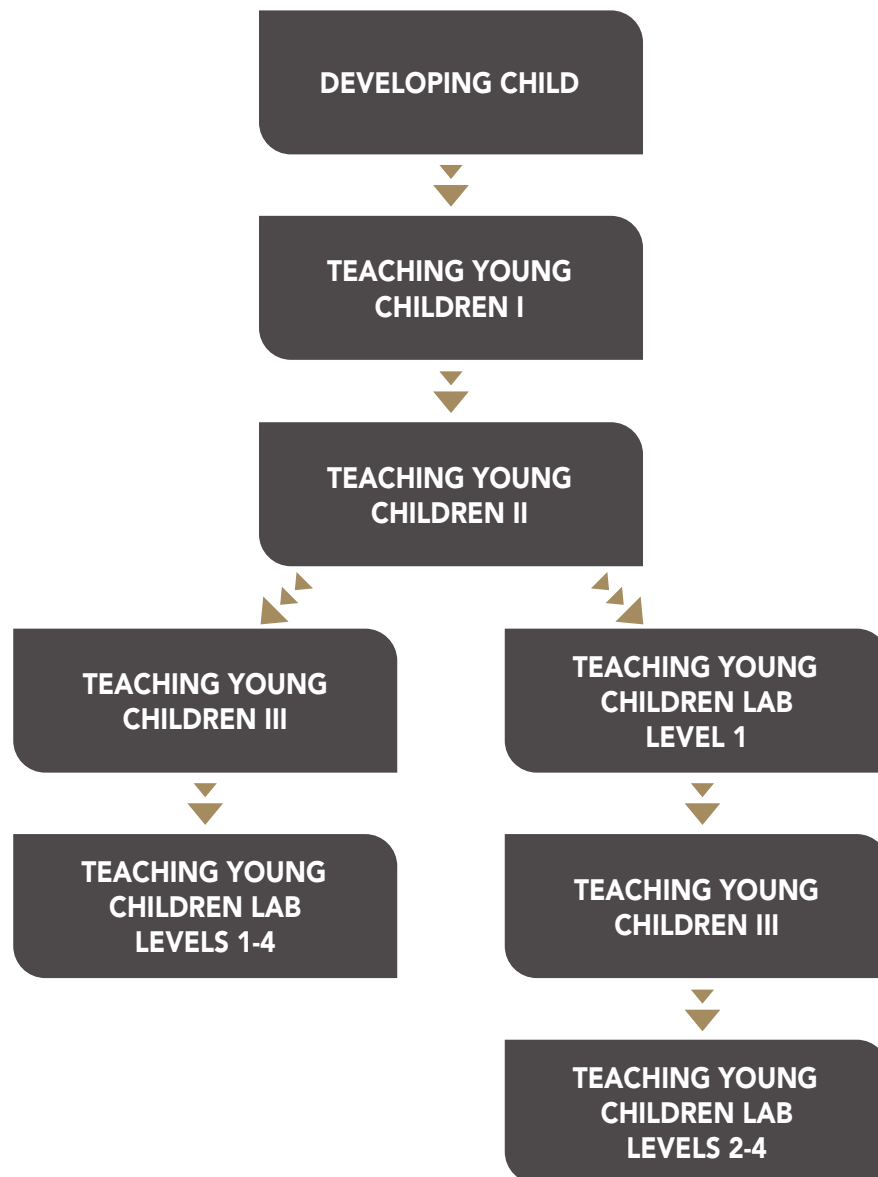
DEVELOPING CHILD

TEACHING YOUNG CHILDREN I

TEACHING YOUNG CHILDREN II

TEACHING YOUNG CHILDREN III

TEACHING YOUNG CHILDREN LAB LEVELS 1-4

TEACHING YOUNG CHILDREN LAB LEVEL 1

TEACHING YOUNG CHILDREN III

TEACHING YOUNG CHILDREN LAB LEVELS 2-4